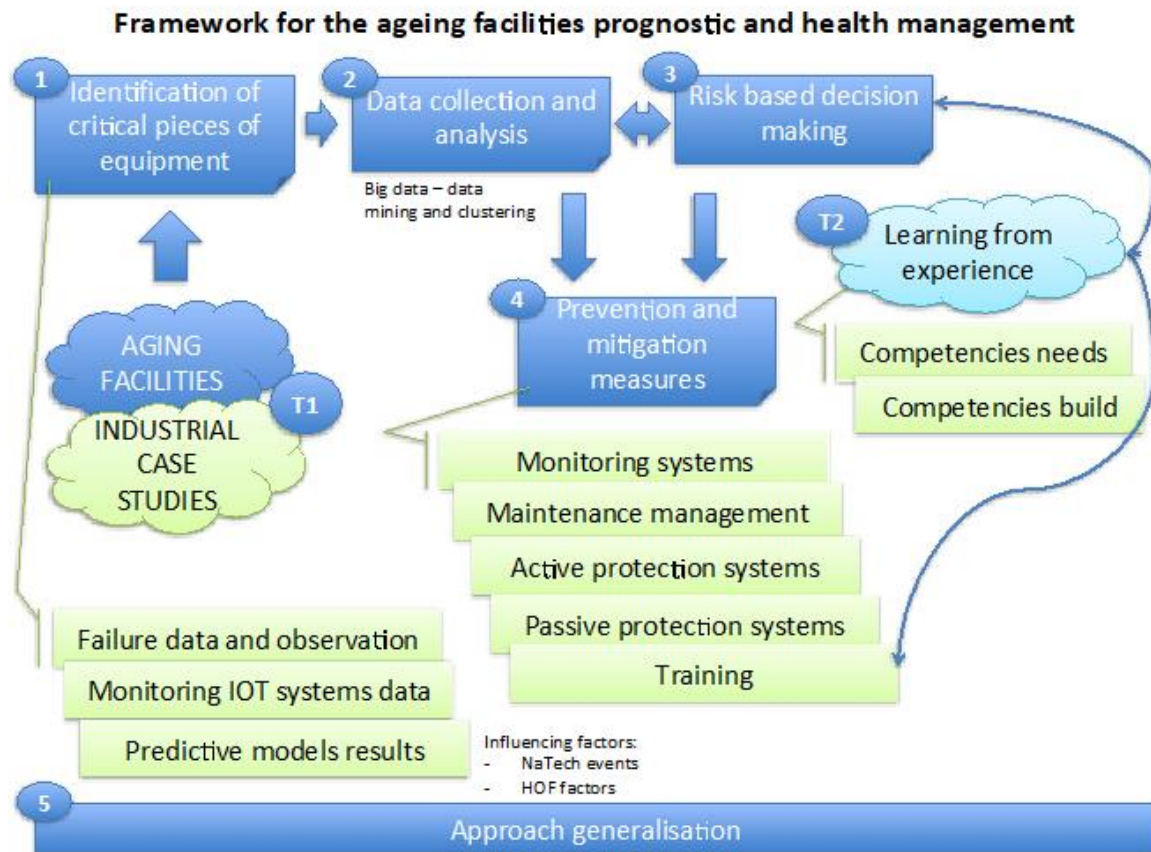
Framework for the ageing facilities prognostic and health management

1 Identification of critical pieces of equipment

2 Data collection and analysis

Big data – data mining and clustering

3 Risk based decision making

T2 Learning from experience

Competencies needs

Competencies build

4 Prevention and mitigation measures

AGING FACILITIES

T1

INDUSTRIAL CASE STUDIES

Monitoring systems

Maintenance management

Active protection systems

Passive protection systems

Training

Failure data and observation

Monitoring IOT systems data

Predictive models results

Influencing factors:
- NaTech events
- HOF factors

5 Approach generalisation